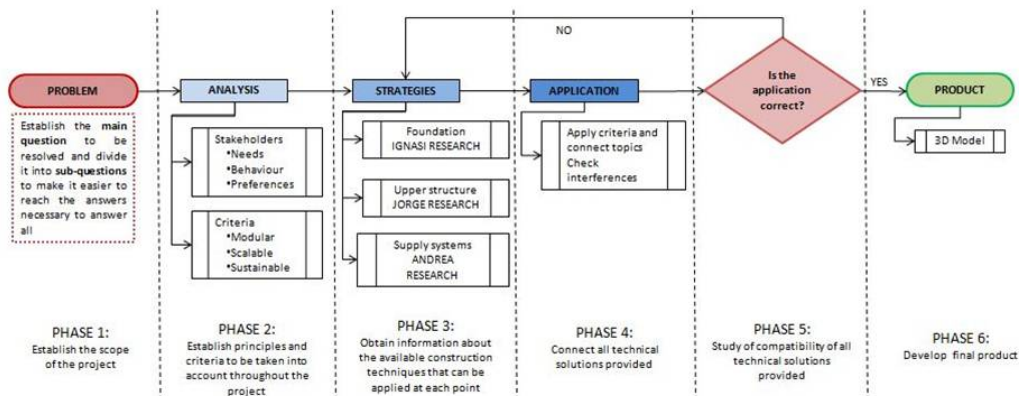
NO

PROBLEM

Establish the main question to be resolved and divide it into sub-questions to make it easier to reach the answers necessary to answer all

ANALYSIS

Stakeholders
•Needs
•Behaviour
•Preferences

Criteria
•Modular
•Scalable
•Sustainable

STRATEGIES

Foundation
IGNASI RESEARCH

Upper structure
JORGE RESEARCH

Supply systems
ANDREA
RESEARCH

APPLICATION

Apply criteria and connect topics
Check interferences

Is the application correct?

YES

PRODUCT

3D Model

PHASE 1:
Establish the scope of the project

PHASE 2:
Establish principles and criteria to be taken into account throughout the project

PHASE 3:
Obtain information about the available construction techniques that can be applied at each point

PHASE 4:
Connect all technical solutions provided

PHASE 5:
Study of compatibility of all technical solutions provided

PHASE 6:
Develop final product